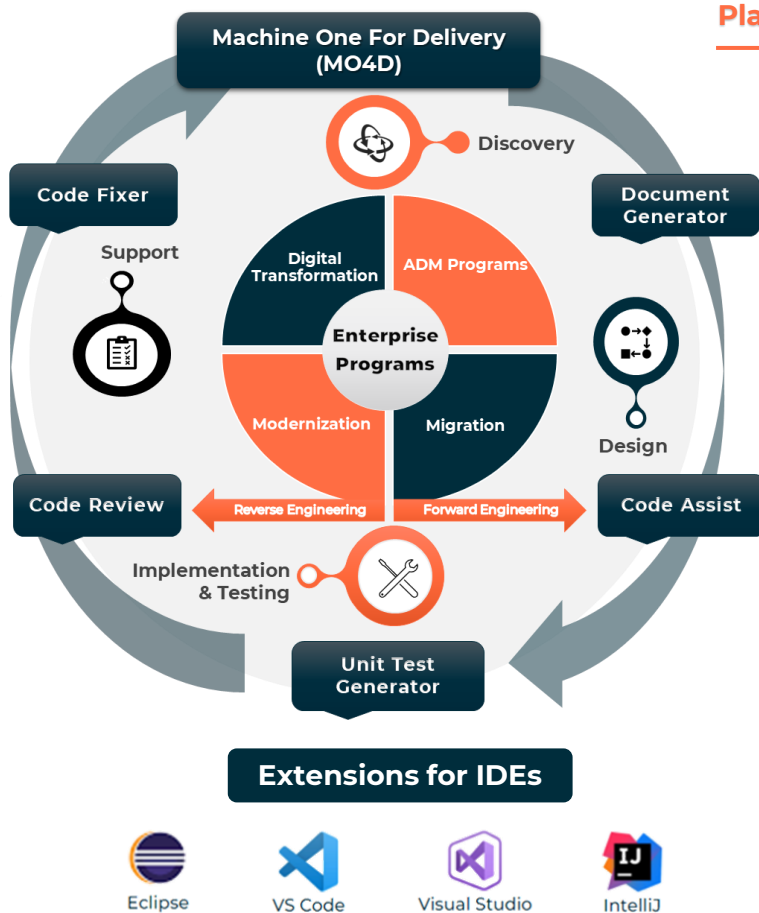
Pla

Machine One For Delivery (MO4D)

Discovery

Code Fixer

Document Generator

Support

Digital Transformation

ADM Programs

Enterprise Programs

Modernization

Migration

Design

Code Review

Reverse Engineering

Forward Engineering

Code Assist

Implementation & Testing

Unit Test Generator

Extensions for IDEs

IJ

Eclipse

VS Code

Visual Studio

IntelliJ